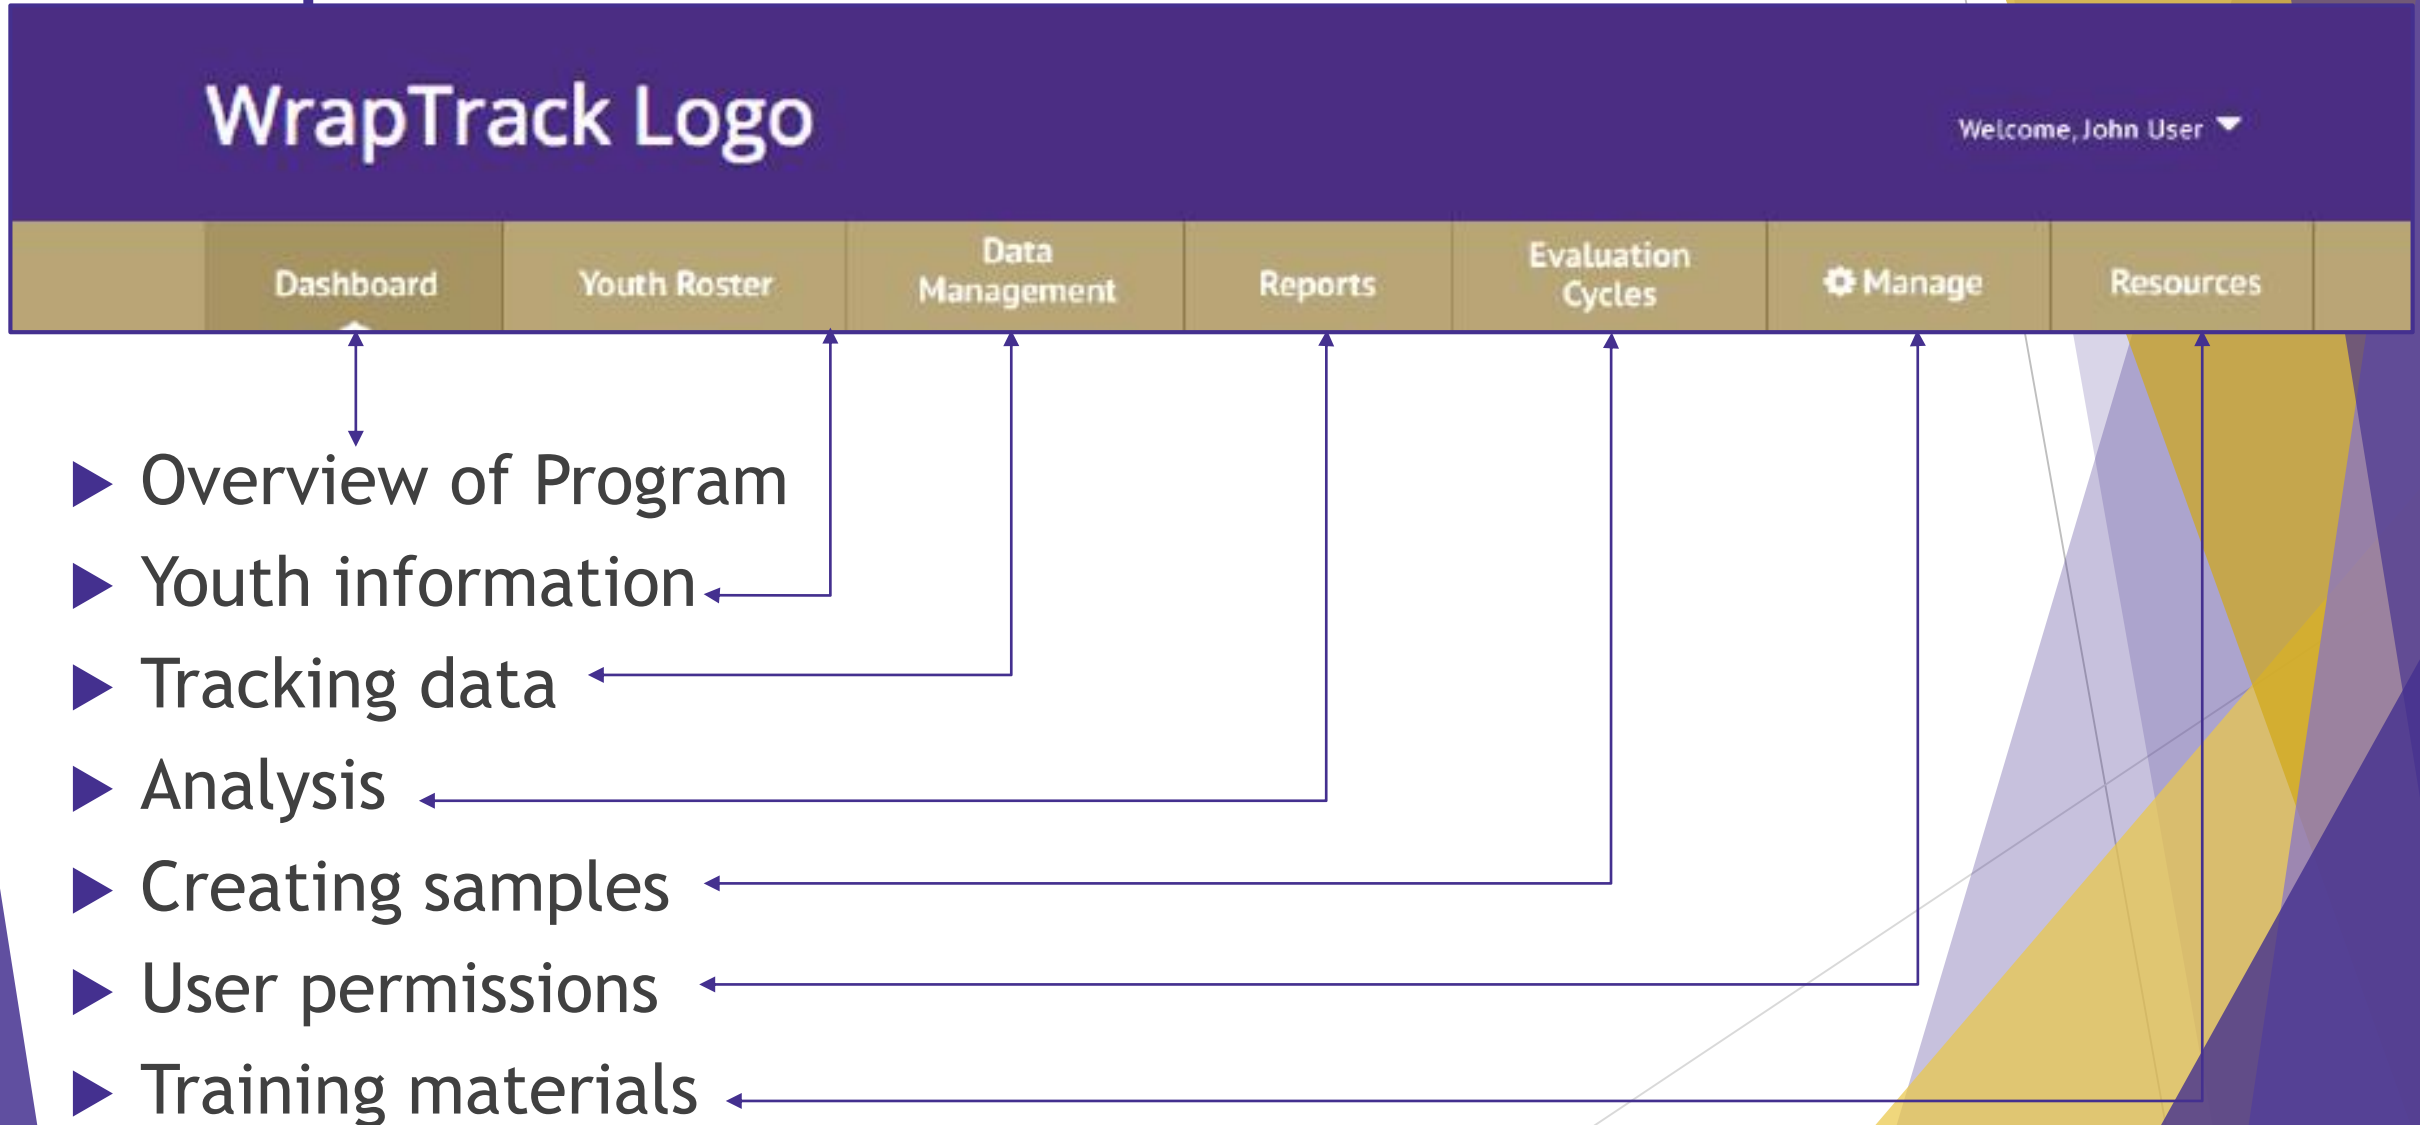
WrapTrack Logo

Welcome, John User

Dashboard | Youth Roster | Data Management | Reports | Evaluation Cycles | Manage | Resources

Overview of Program

Youth information

Tracking data

Analysis

Creating samples

User permissions

Training materials